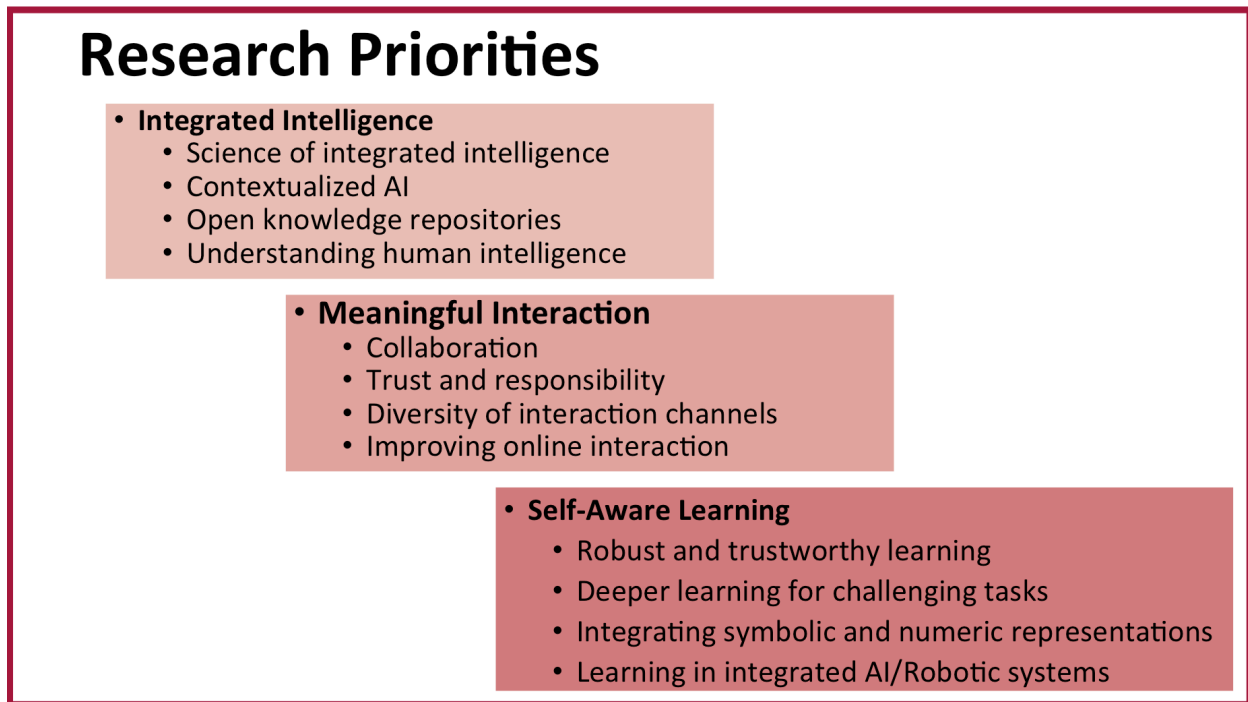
Research Priorities

- Integrated Intelligence
  - Science of integrated intelligence
  - Contextualized AI
  - Open knowledge repositories
  - Understanding human intelligence

- Meaningful Interaction
  - Collaboration
  - Trust and responsibility
  - Diversity of interaction channels
  - Improving online interaction

- Self-Aware Learning
  - Robust and trustworthy learning
  - Deeper learning for challenging tasks
  - Integrating symbolic and numeric representations
  - Learning in integrated AI/Robotic systems